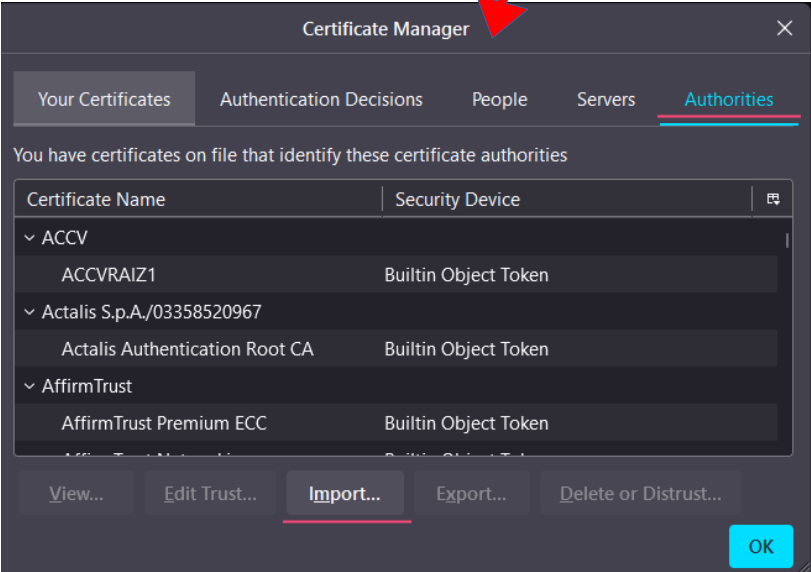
Certificate Manager

Your Certificates | Authentication Decisions | People | Servers | Authorities

You have certificates on file that identify these certificate authorities

| Certificate Name | Security Device |
|---|---|
| ACCV | |
| ACCVRAIZ1 | Builtin Object Token |
| Actalis S.p.A./03358520967 | |
| Actalis Authentication Root CA | Builtin Object Token |
| AffirmTrust | |
| AffirmTrust Premium ECC | Builtin Object Token |
| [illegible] | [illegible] |

View... Edit Trust... Import... Export... Delete or Distrust...

OK